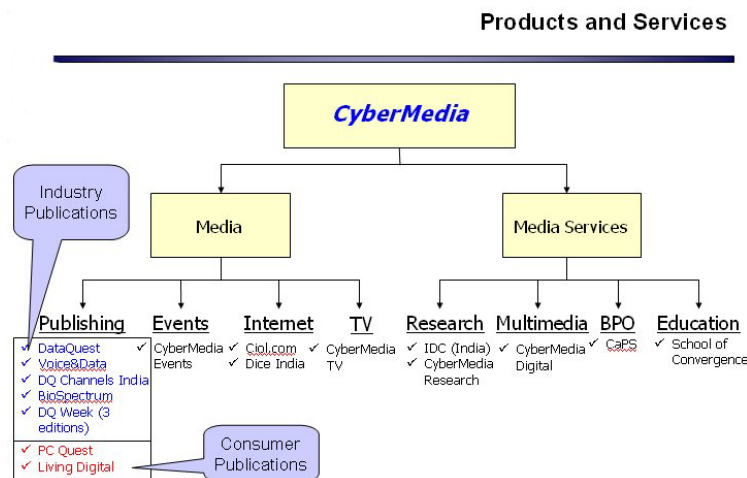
Products and Services

CyberMedia

Media

Media Services

Industry Publications

Publishing

✓ DataQuest
✓ Voice&Data
✓ DQ Channels India
✓ BioSpectrum
✓ DQ Week (3 editions)

✓ PC Quest
✓ Living Digital

Consumer Publications

Events

✓ CyberMedia Events

Internet

✓ Ciol.com
✓ Dice India

TV

✓ CyberMedia TV

Research

✓ IDC (India)
✓ CyberMedia Research

Multimedia

✓ CyberMedia Digital

BPO

✓ CaPS

Education

✓ School of Convergence